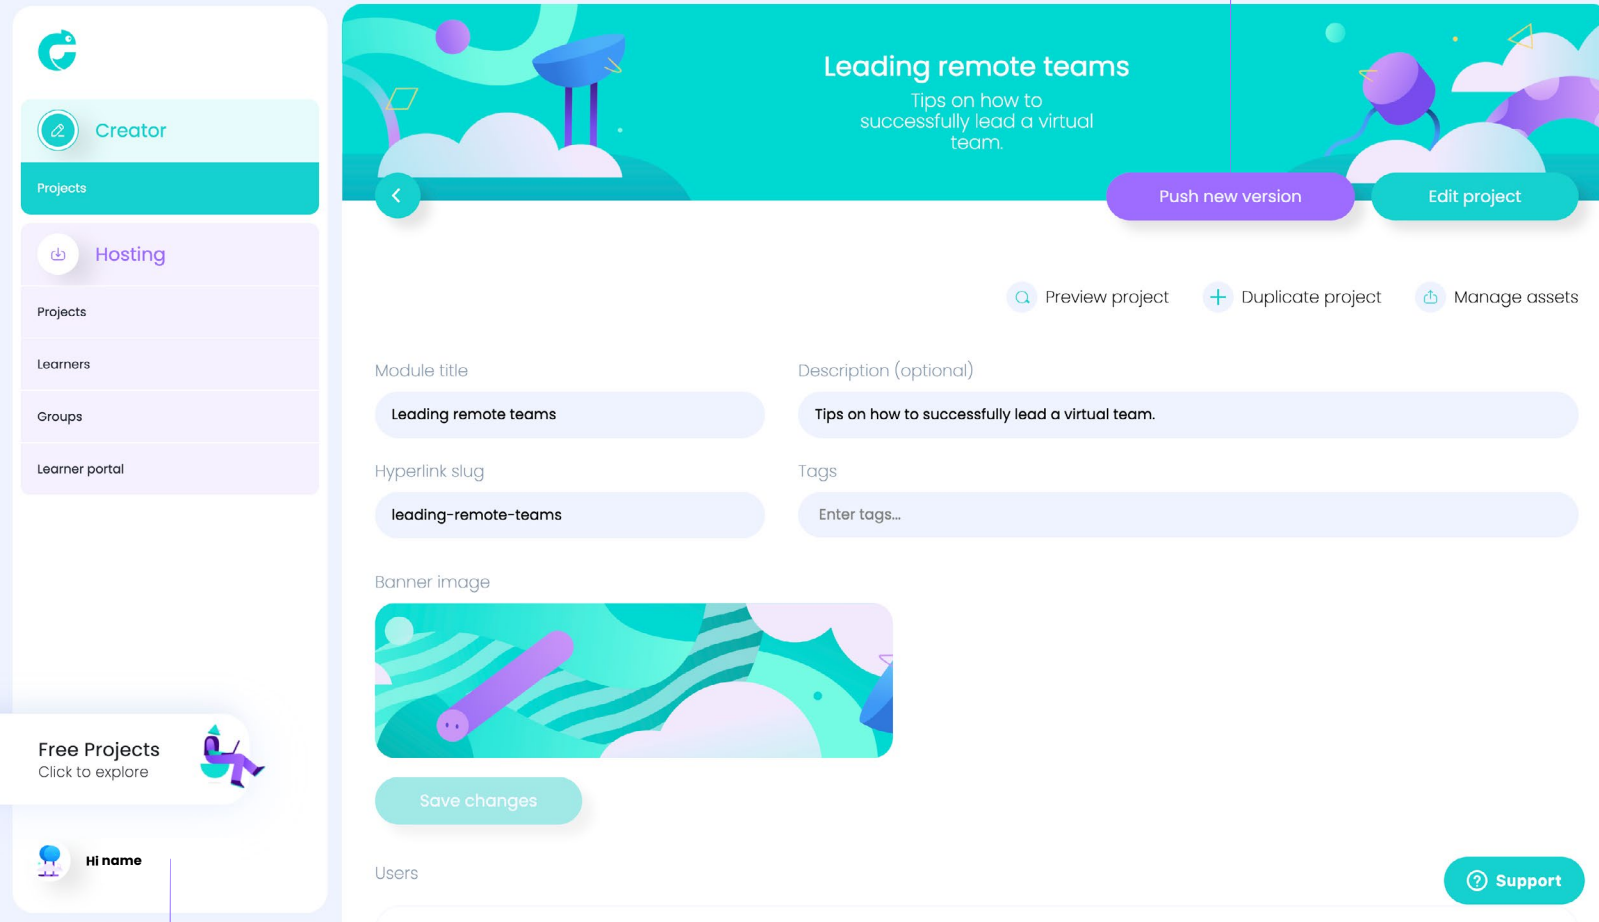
Creator

Projects

Hosting

Projects

Learners

Groups

Learner portal

Free Projects
Click to explore

Hi name

Leading remote teams

Tips on how to successfully lead a virtual team.

Push new version

Edit project

Preview project

Duplicate project

Manage assets

Module title

Leading remote teams

Description (optional)

Tips on how to successfully lead a virtual team.

Hyperlink slug

leading-remote-teams

Tags

Enter tags...

Banner image

Save changes

Users

Support